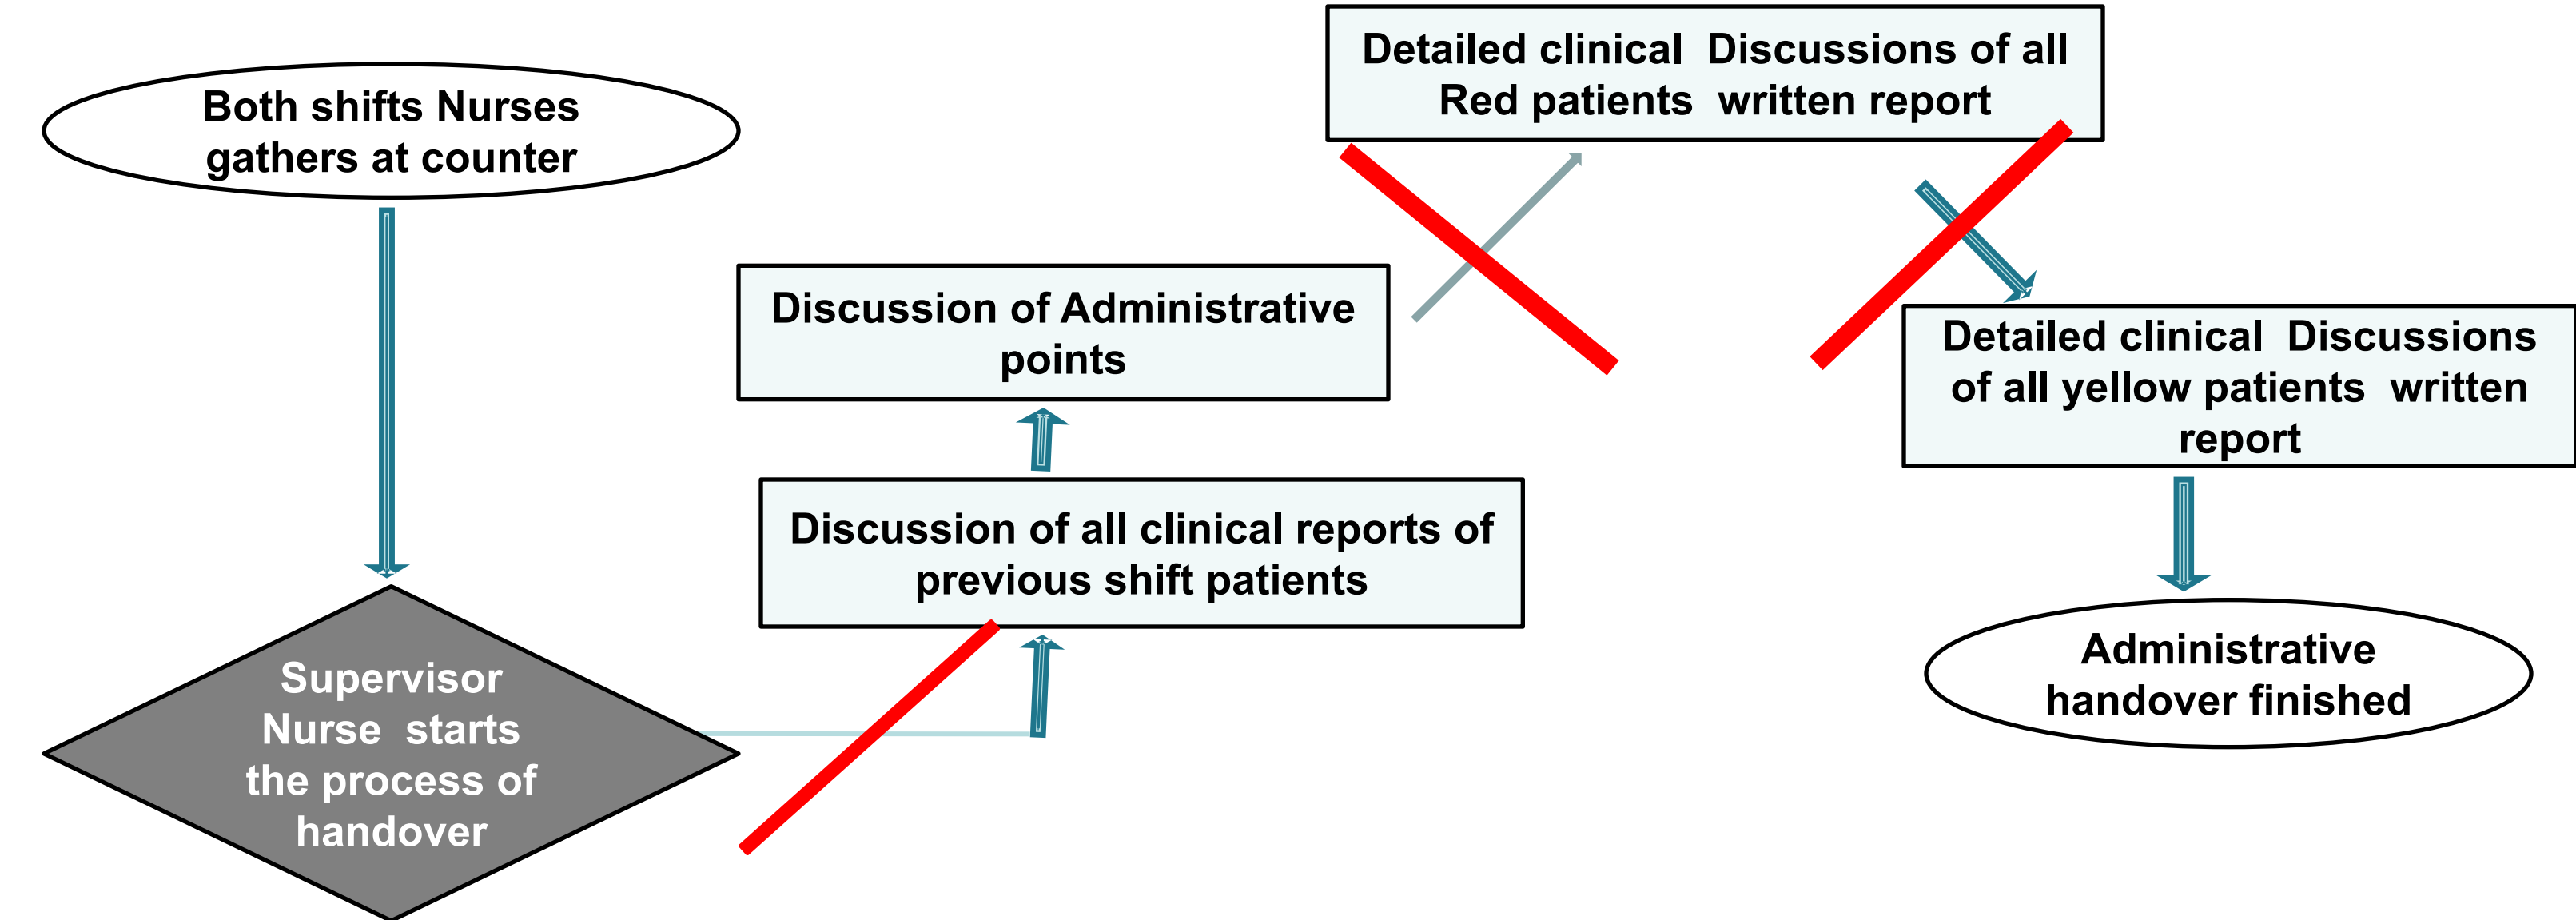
Both shifts Nurses gathers at counter

Supervisor Nurse starts the process of handover

Discussion of all clinical reports of previous shift patients

Discussion of Administrative points

Detailed clinical Discussions of all Red patients written report

Detailed clinical Discussions of all yellow patients written report

Administrative handover finished